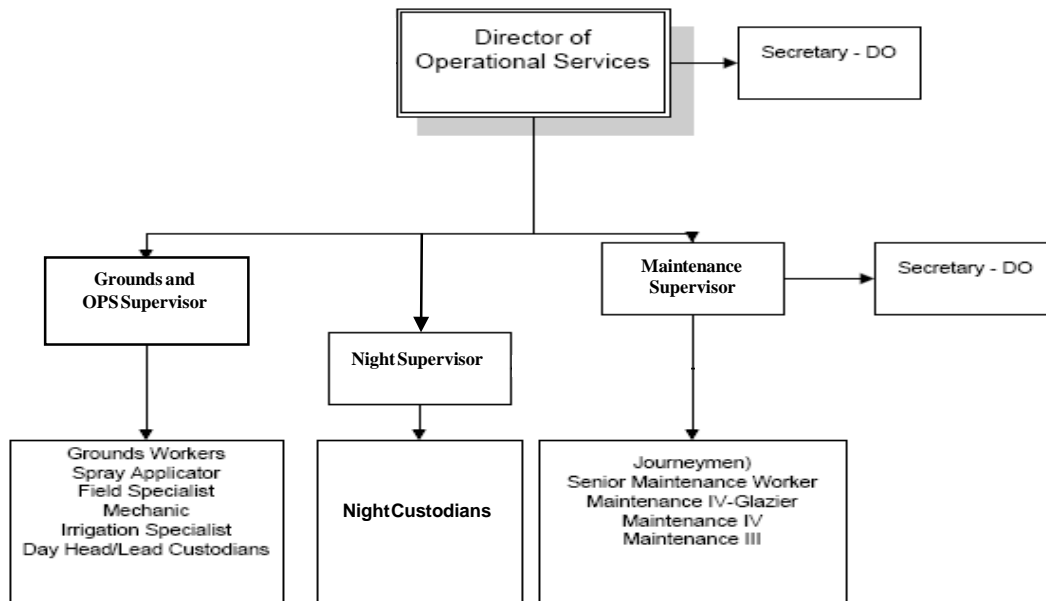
Director of Operational Services

Secretary - DO

Grounds and OPS Supervisor

Night Supervisor

Maintenance Supervisor

Secretary - DO

Grounds Workers
Spray Applicator
Field Specialist
Mechanic
Irrigation Specialist
Day Head/Lead Custodians

Night Custodians

Journeymen)
Senior Maintenance Worker
Maintenance IV-Glazier
Maintenance IV
Maintenance III